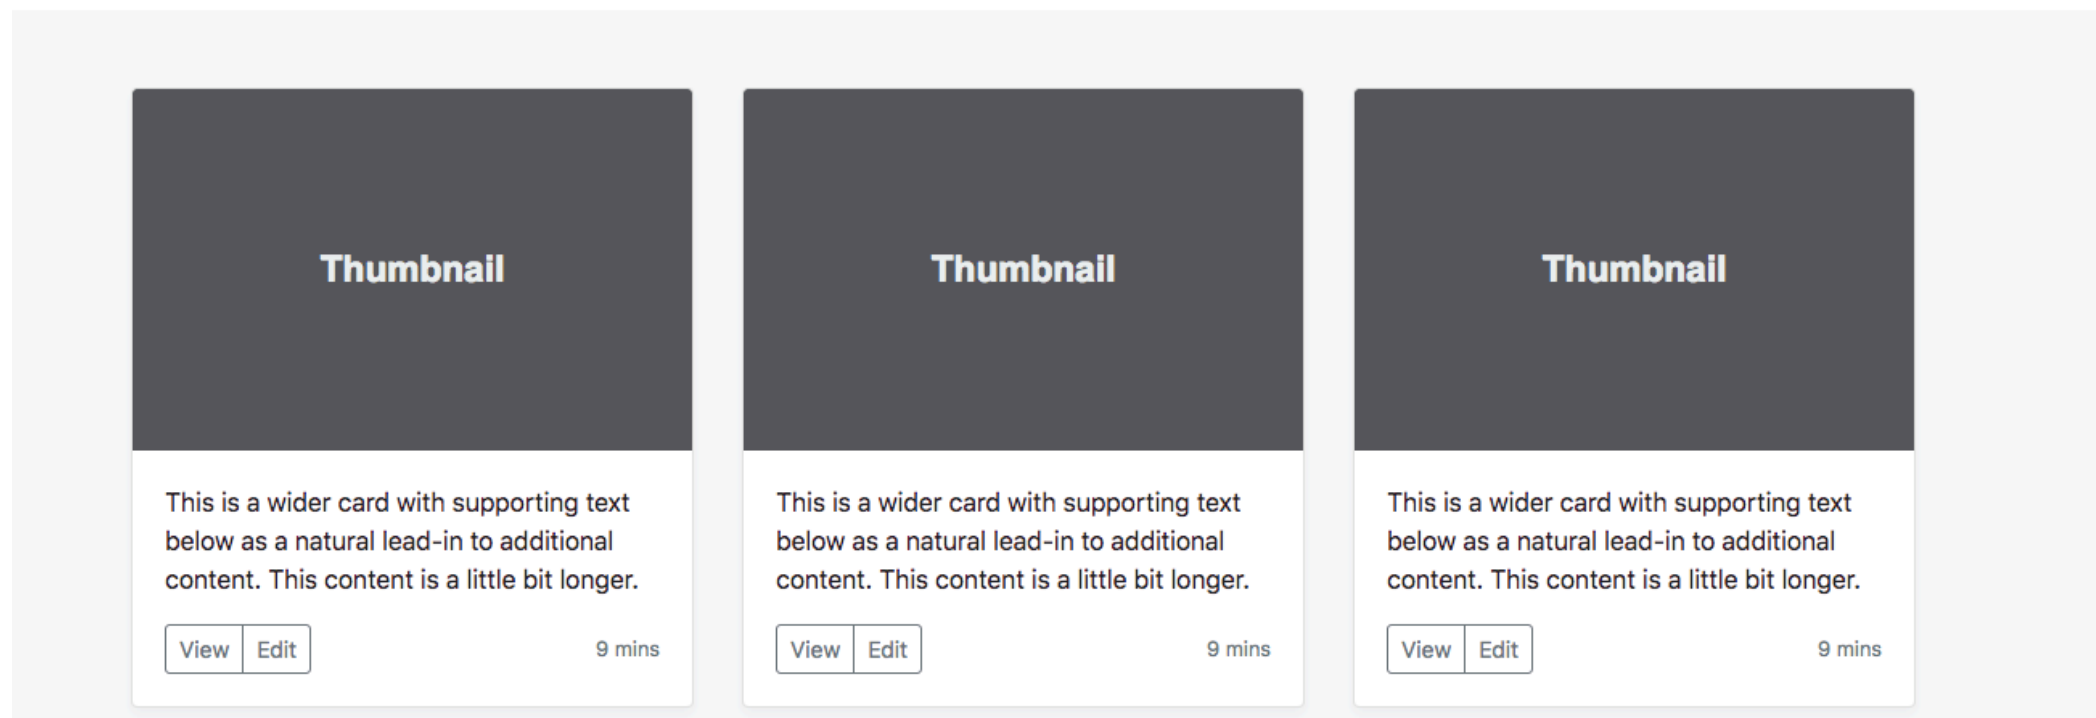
Thumbnail

This is a wider card with supporting text below as a natural lead-in to additional content. This content is a little bit longer.

View Edit 9 mins

Thumbnail

This is a wider card with supporting text below as a natural lead-in to additional content. This content is a little bit longer.

View Edit 9 mins

Thumbnail

This is a wider card with supporting text below as a natural lead-in to additional content. This content is a little bit longer.

View Edit 9 mins